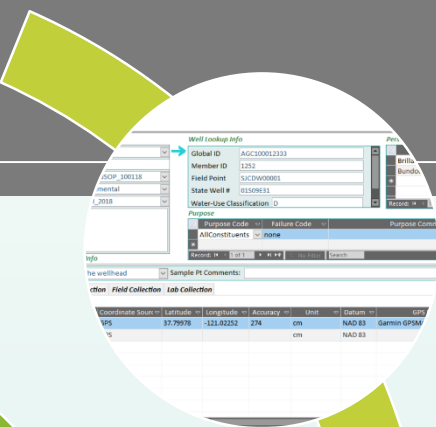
Well Lookup Info

Global ID AGC100012333

Member ID 1252

Field Point SJCDW00001

State Well # 01S09E31

Water-Use Classification D

JSOP_100118

mental

_2018

Brilla

Bundo

Record: I◄

Purpose

Purpose Code

Failure Code

Purpose Comm

AllConstituents

none

Record: I◄ ◄ 1 of 1 ► ►I ►* No Filter Search

Info

he wellhead

Sample Pt Comments:

ction Field Collection Lab Collection

| Coordinate Sour | Latitude | Longitude | Accuracy | Unit | Datum | GPS |
|---|---|---|---|---|---|---|
| GPS | 37.79978 | -121.02252 | 274 | cm | NAD 83 | Garmin GPSM |
| S | | | | cm | NAD 83 | |